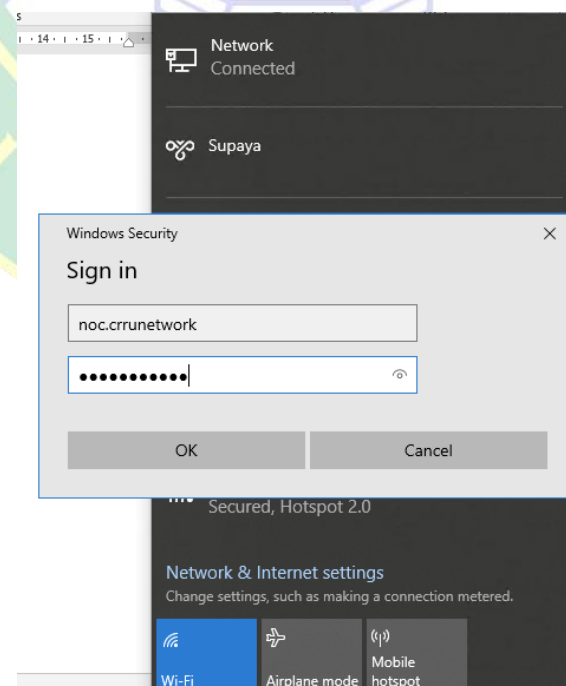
s
14 · 15

Network
Connected

Supaya

Windows Security
×
Sign in
noc.crrunetwork
•••••••••••
OK
Cancel

Secured, Hotspot 2.0

Network & Internet settings
Change settings, such as making a connection metered.

Wi-Fi
Airplane mode
Mobile hotspot